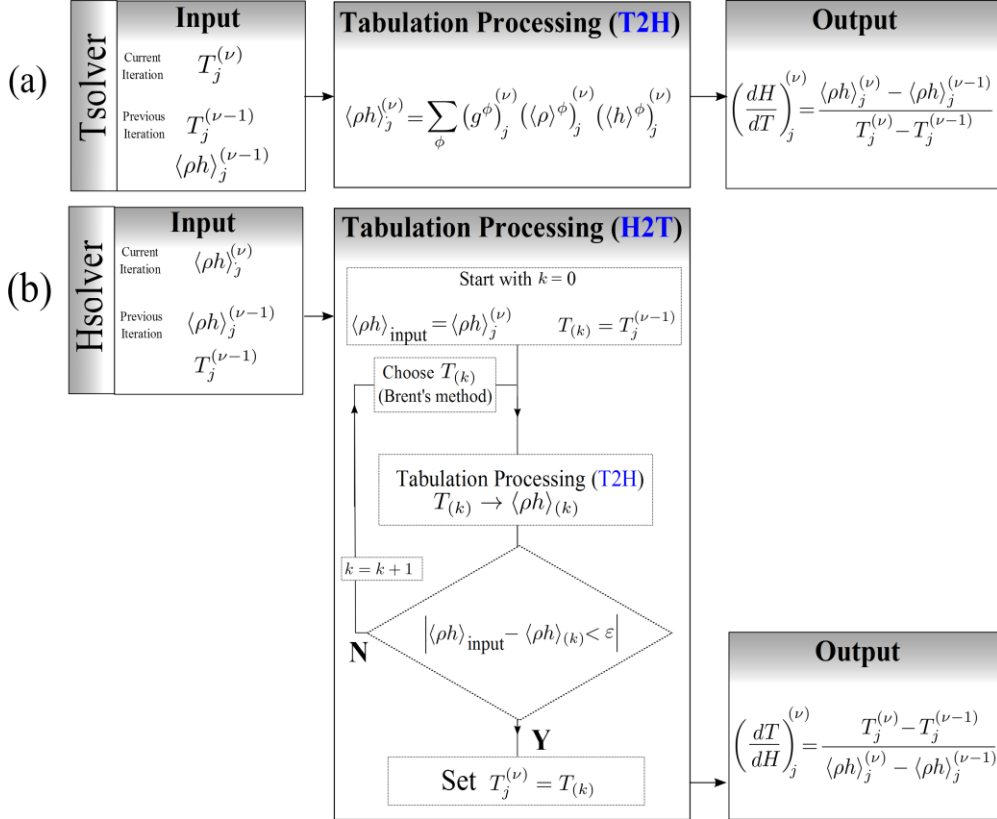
(a)

Tsolver

Input

Current Iteration $T_j^{(\nu)}$

Previous Iteration $T_j^{(\nu-1)}$

$\langle \rho h \rangle_j^{(\nu-1)}$

Tabulation Processing (T2H)

$\langle \rho h \rangle_j^{(\nu)} = \sum_{\phi} \left(g^{\phi}\right)_j^{(\nu)} \left(\langle \rho \rangle^{\phi}\right)_j^{(\nu)} \left(\langle h \rangle^{\phi}\right)_j^{(\nu)}$

Output

$\left(\frac{dH}{dT}\right)_j^{(\nu)} = \frac{\langle \rho h \rangle_j^{(\nu)} - \langle \rho h \rangle_j^{(\nu-1)}}{T_j^{(\nu)} - T_j^{(\nu-1)}}$

(b)

Hsolver

Input

Current Iteration $\langle \rho h \rangle_j^{(\nu)}$

Previous Iteration $\langle \rho h \rangle_j^{(\nu-1)}$

$T_j^{(\nu-1)}$

Tabulation Processing (H2T)

Start with $k = 0$

$\langle \rho h \rangle_{\text{input}} = \langle \rho h \rangle_j^{(\nu)}$ $T_{(k)} = T_j^{(\nu-1)}$

Choose $T_{(k)}$ (Brent's method)

Tabulation Processing (T2H)
$T_{(k)} \rightarrow \langle \rho h \rangle_{(k)}$

$k = k + 1$

N

$\left| \langle \rho h \rangle_{\text{input}} - \langle \rho h \rangle_{(k)} < \varepsilon \right|$

Y

Set $T_j^{(\nu)} = T_{(k)}$

Output

$\left(\frac{dT}{dH}\right)_j^{(\nu)} = \frac{T_j^{(\nu)} - T_j^{(\nu-1)}}{\langle \rho h \rangle_j^{(\nu)} - \langle \rho h \rangle_j^{(\nu-1)}}$